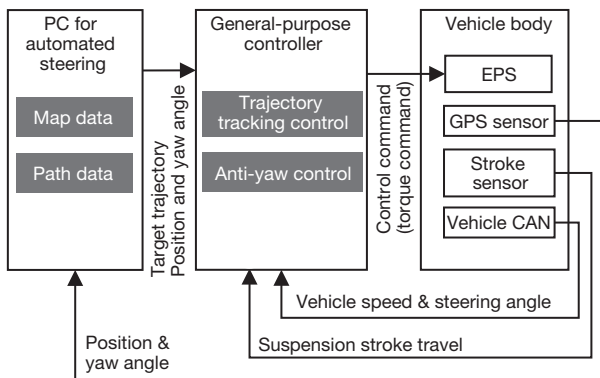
PC for automated steering

Map data

Path data

Target trajectory
Position and yaw angle

General-purpose controller

Trajectory tracking control

Anti-yaw control

Control command
(torque command)

Vehicle body

EPS

GPS sensor

Stroke sensor

Vehicle CAN

Vehicle speed & steering angle

Suspension stroke travel

Position & yaw angle